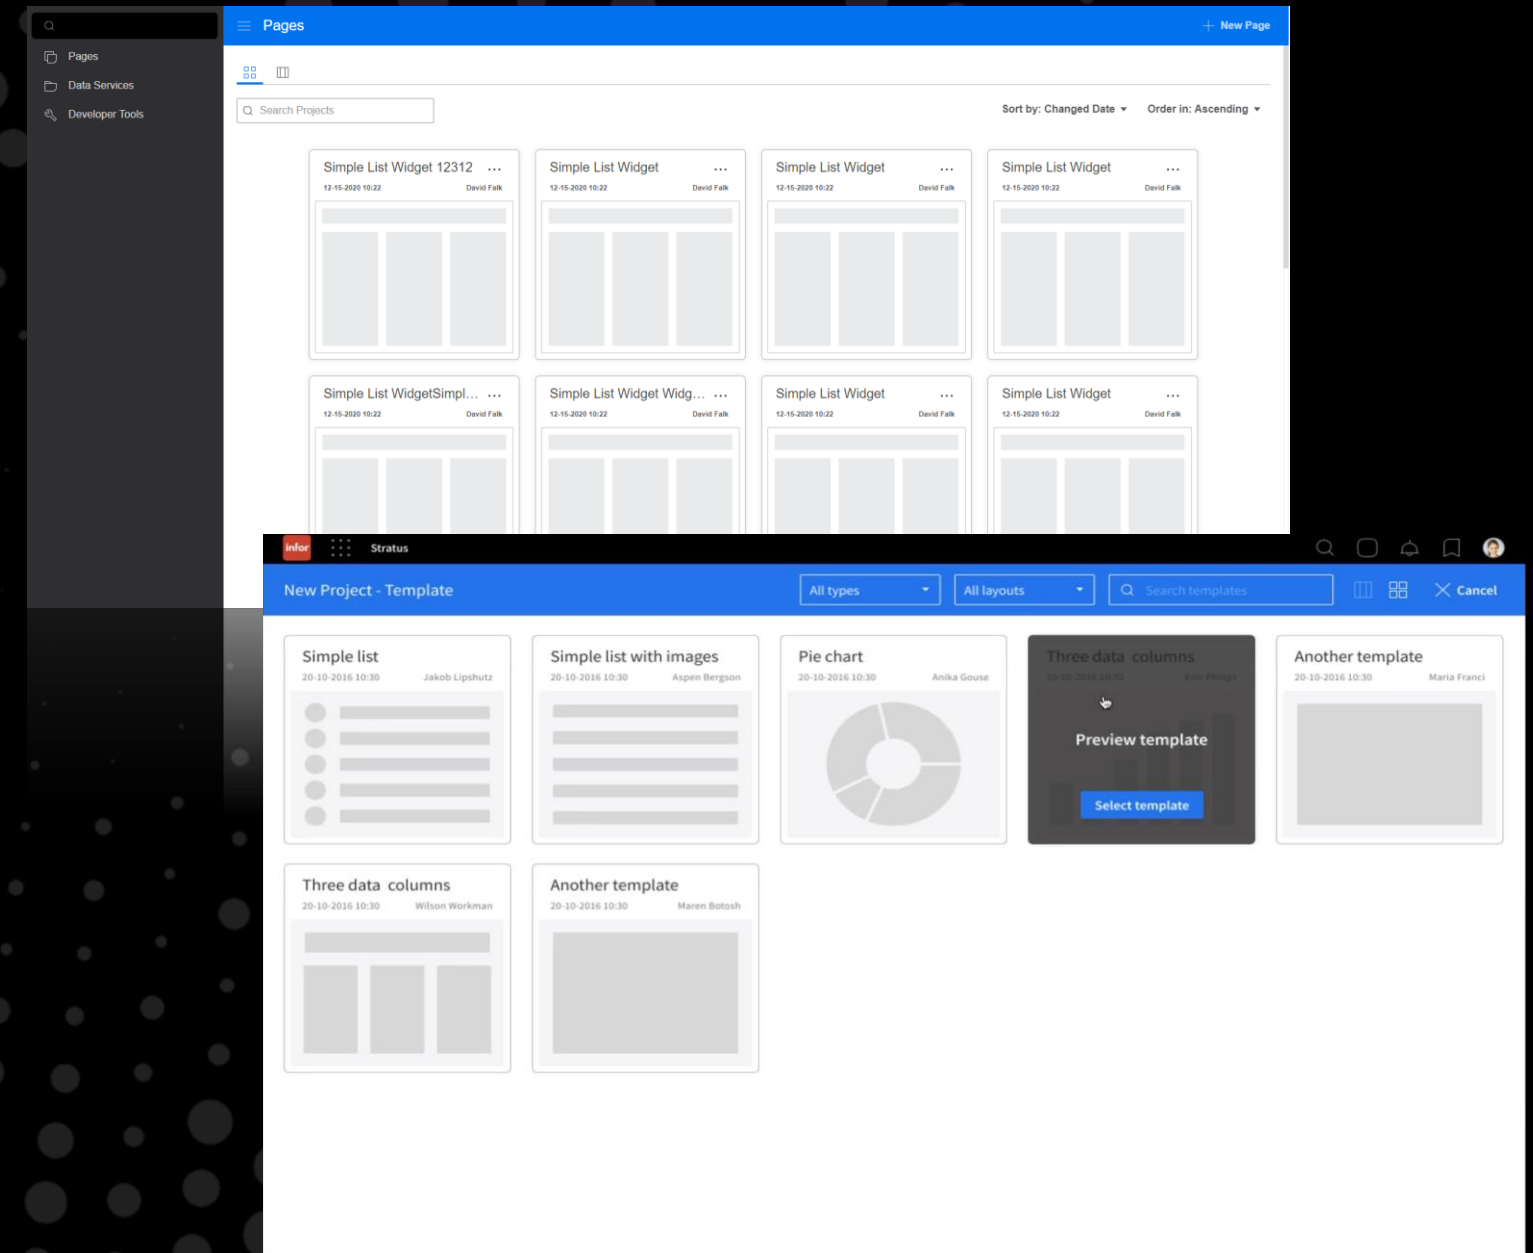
Pages
Data Services
Developer Tools

Pages
New Page

Search Projects
Sort by: Changed Date
Order in: Ascending

Simple List Widget 12312 ...
12-15-2020 10:22 David Falk

Simple List Widget ...
12-15-2020 10:22 David Falk

Simple List Widget ...
12-15-2020 10:22 David Falk

Simple List Widget ...
12-15-2020 10:22 David Falk

Simple List WidgetSimpl... ...
12-15-2020 10:22 David Falk

Simple List Widget Widg... ...
12-15-2020 10:22 David Falk

Simple List Widget ...
12-15-2020 10:22 David Falk

Simple List Widget ...
12-15-2020 10:22 David Falk

infor
Stratus

New Project - Template
All types
All layouts
Search templates
Cancel

Simple list
20-10-2016 10:30 Jakob Lipshutz

Simple list with images
20-10-2016 10:30 Aspen Bergson

Pie chart
20-10-2016 10:30 Anika Gouse

Three data columns
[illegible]
Preview template
Select template

Another template
20-10-2016 10:30 Maria Franci

Three data columns
20-10-2016 10:30 Wilson Workman

Another template
20-10-2016 10:30 Maren Botosh